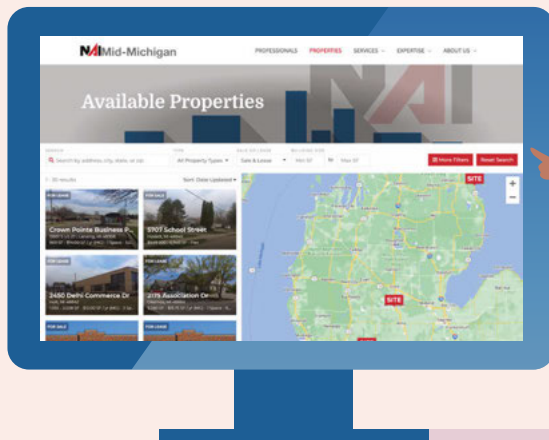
NAI Mid-Michigan

PROFESSIONALS PROPERTIES SERVICES EXPERTISE ABOUT US

Available Properties

SEARCH
Search by address, city, state, or zip

TYPE
All Property Types

SALE OR LEASE
Sale & Lease

BUILDING SIZE
Min SF to Max SF

More Filters Reset Search

1 - 30 results
Sort: Date Updated

FOR LEASE
Crown Pointe Business P...

FOR LEASE
5107 School Street

FOR LEASE
2450 Delhi Commerce Dr.

FOR LEASE
2175 Association Dr.

FOR SALE

FOR LEASE

SITE

SITE

+
−